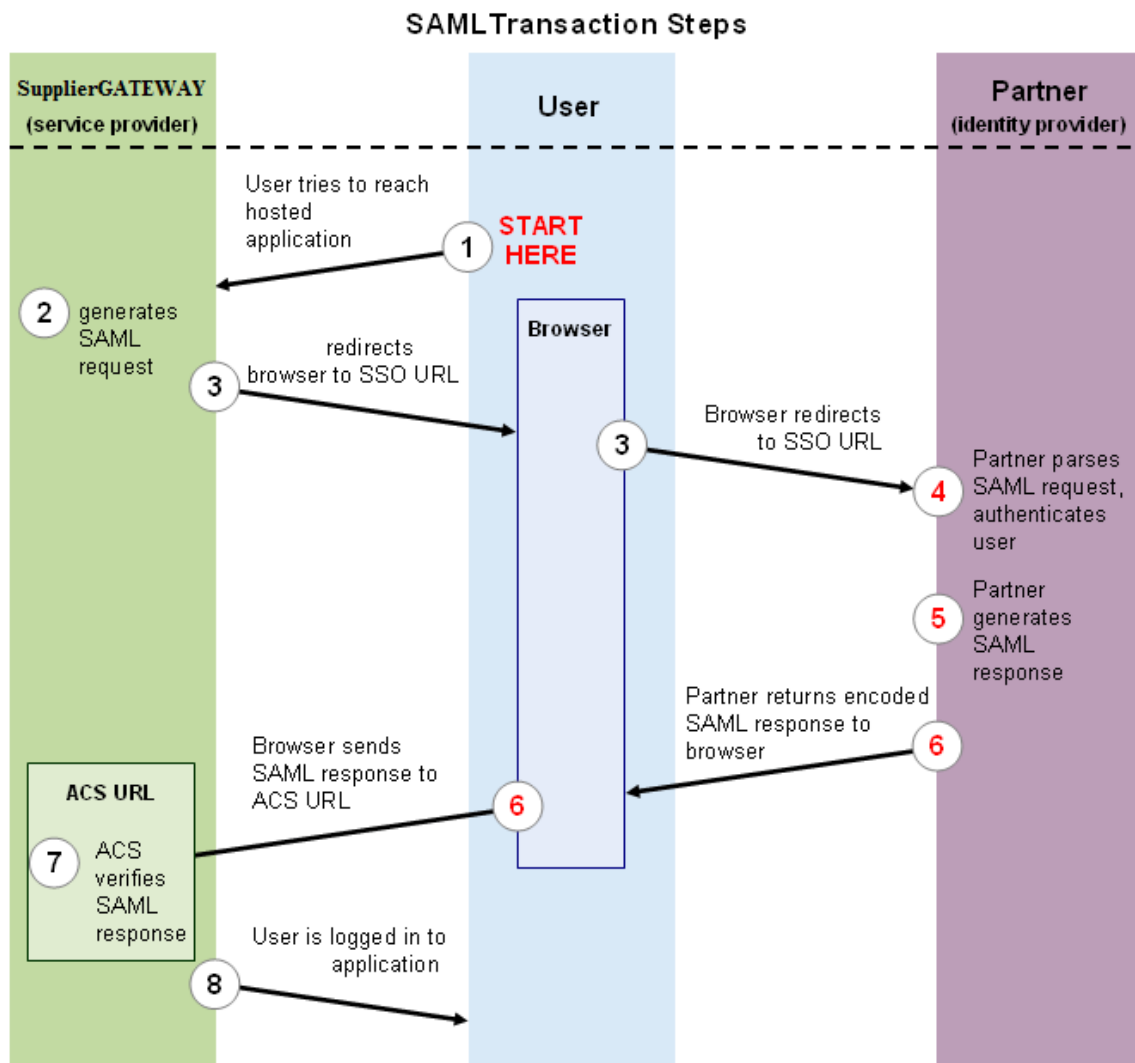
SAMLTransaction Steps

SupplierGATEWAY (service provider)

User

Partner (identity provider)

User tries to reach hosted application

1

START HERE

2 generates SAML request

Browser

3 redirects browser to SSO URL

3 Browser redirects to SSO URL

4 Partner parses SAML request, authenticates user

5 Partner generates SAML response

6 Partner returns encoded SAML response to browser

ACS URL

6 Browser sends SAML response to ACS URL

7 ACS verifies SAML response

8 User is logged in to application